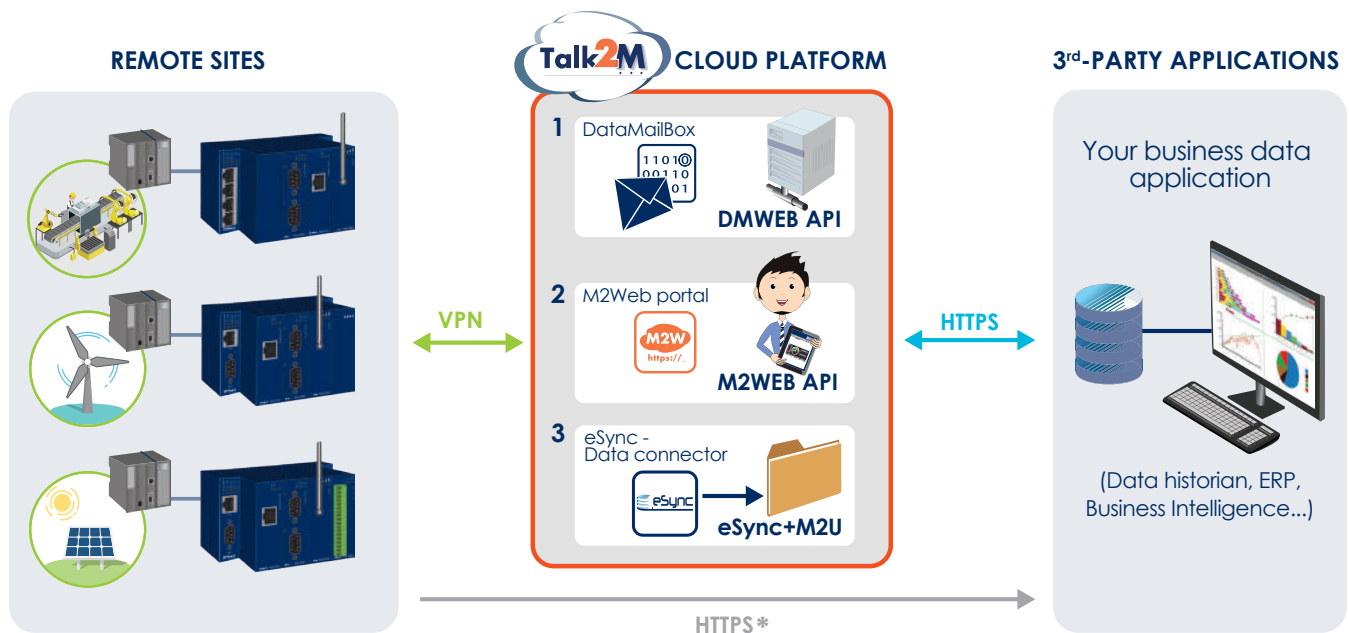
REMOTE SITES

Talk2M CLOUD PLATFORM

3rd-PARTY APPLICATIONS

1 DataMailBox

1101 00110 01

DMWEB API

2 M2Web portal

M2W https://_

M2WEB API

3 eSync - Data connector

eSync

eSync+M2U

VPN

HTTPS

Your business data application

(Data historian, ERP, Business Intelligence...)

HTTPS*